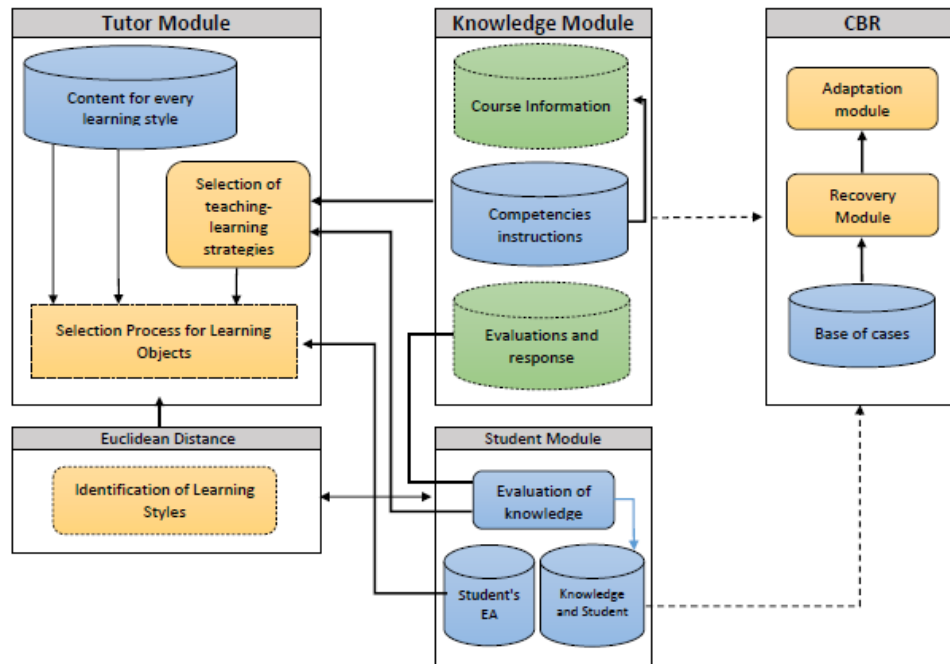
Tutor Module

Content for every learning style

Selection of teaching-learning strategies

Selection Process for Learning Objects

Knowledge Module

Course Information

Competencies instructions

Evaluations and response

CBR

Adaptation module

Recovery Module

Base of cases

Euclidean Distance

Identification of Learning Styles

Student Module

Evaluation of knowledge

Student's EA

Knowledge and Student